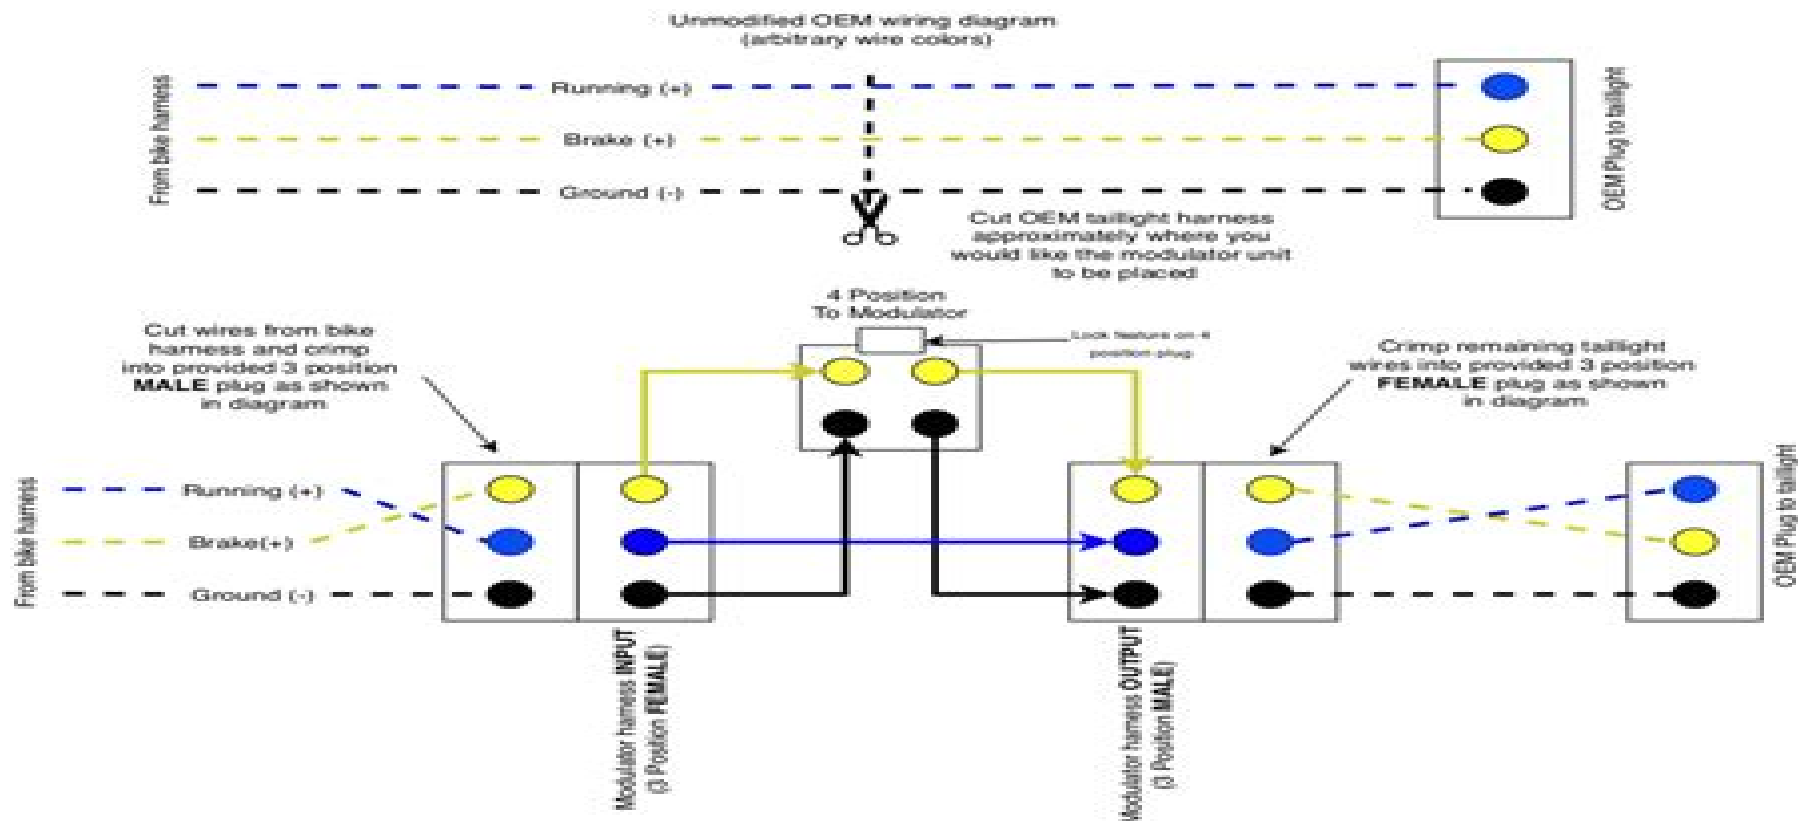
Unmodified OEM wiring diagram
(arbitrary wire colors)

From bike harness

Running (+)

Brake (+)

Ground (-)

OEM Plug to taillight

Cut OEM taillight harness approximately where you would like the modulator unit to be placed

4 Position
To Modulator

Lock feature on 4 position plug

Cut wires from bike harness and crimp into provided 3 position **MALE** plug as shown in diagram

Crimp remaining taillight wires into provided 3 position **FEMALE** plug as shown in diagram

From bike harness

Running (+)

Brake(+)

Ground (-)

Modulator harness **INPUT** (3 Position **FEMALE**)

Modulator harness **OUTPUT** (3 Position **MALE**)

OEM Plug to taillight